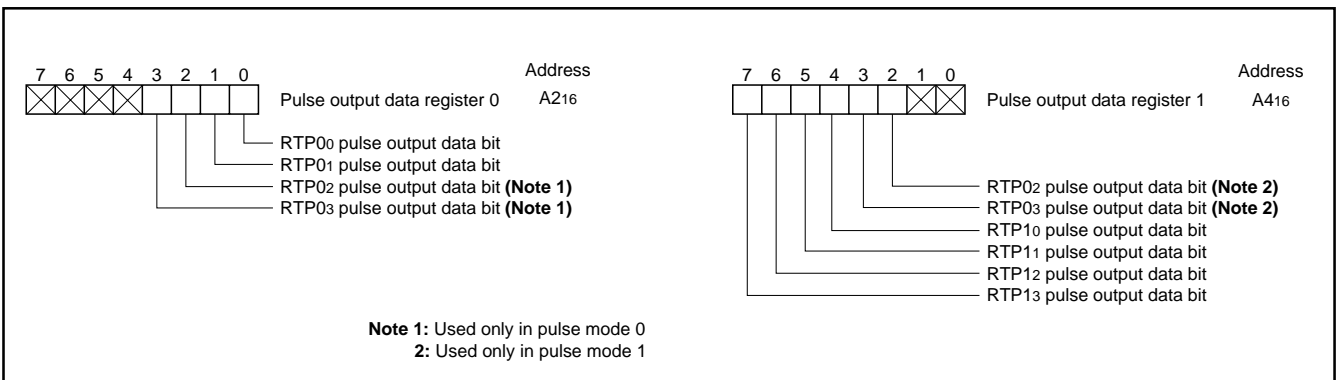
7 6 5 4 3 2 1 0

Address

Pulse output data register 0 $A2_{16}$

RTP$0_0$ pulse output data bit
RTP$0_1$ pulse output data bit
RTP$0_2$ pulse output data bit **(Note 1)**
RTP$0_3$ pulse output data bit **(Note 1)**

7 6 5 4 3 2 1 0

Address

Pulse output data register 1 $A4_{16}$

RTP$0_2$ pulse output data bit **(Note 2)**
RTP$0_3$ pulse output data bit **(Note 2)**
RTP$1_0$ pulse output data bit
RTP$1_1$ pulse output data bit
RTP$1_2$ pulse output data bit
RTP$1_3$ pulse output data bit

**Note 1:** Used only in pulse mode 0
**2:** Used only in pulse mode 1